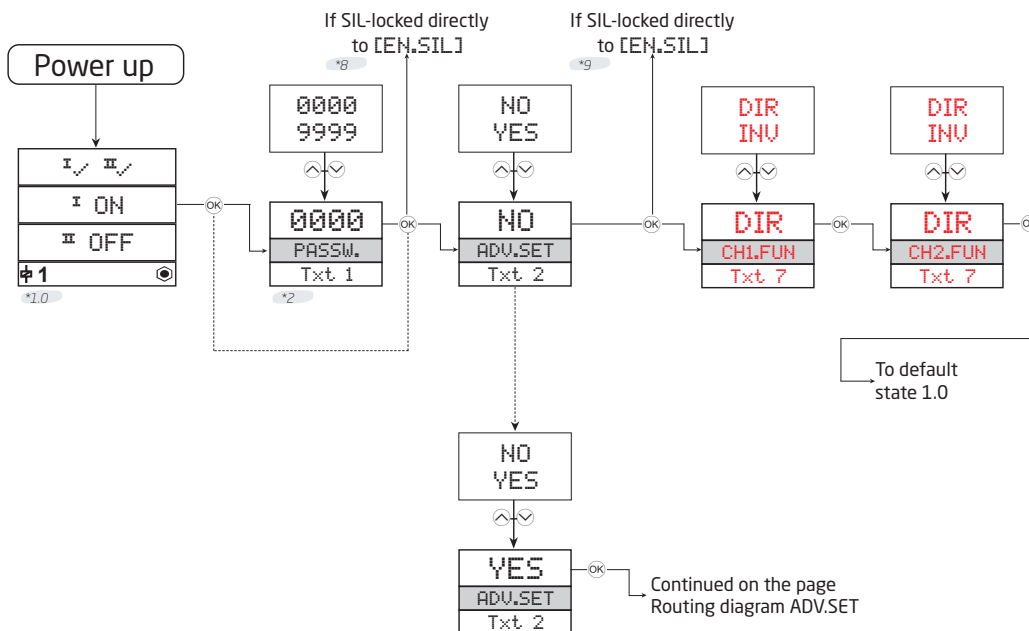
Power up

I✓ II✓

I ON

II OFF

1

*1.0

If SIL-locked directly to [EN.SIL]

*8

0000
9999

0000
PASSW.
Txt 1

*2

OK

If SIL-locked directly to [EN.SIL]

*9

NO
YES

NO
ADV.SET
Txt 2

OK

DIR
INV

DIR
CH1.FUN
Txt 7

OK

DIR
INV

DIR
CH2.FUN
Txt 7

OK

To default state 1.0

NO
YES

YES
ADV.SET
Txt 2

OK

Continued on the page Routing diagram ADV.SET